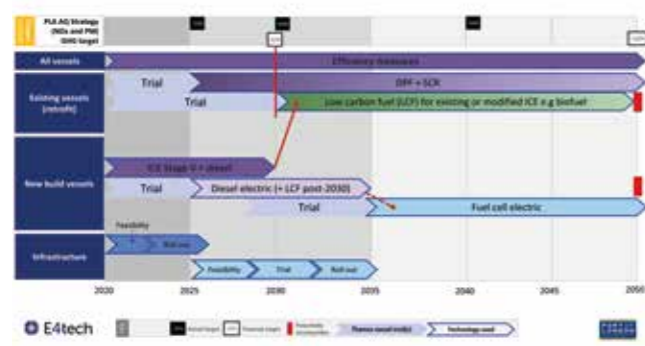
PLA AQ Strategy (NOx and PM) GHG target

All vessels

Efficiency measures

Existing vessels (retrofit)

Trial

DPF + SCR

Trial

Low carbon fuel (LCF) for existing or modified ICE e.g biofuel

New build vessels

ICE Stage V + diesel

Trial

Diesel electric (+ LCF post-2030)

Trial

Fuel cell electric

Infrastructure

Feasibility

Roll out

Feasibility

Trial

Roll out

2020

2025

2030

2035

2040

2045

2050

E4tech

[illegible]

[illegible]

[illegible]

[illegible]

Phases vessel trials

Technology used